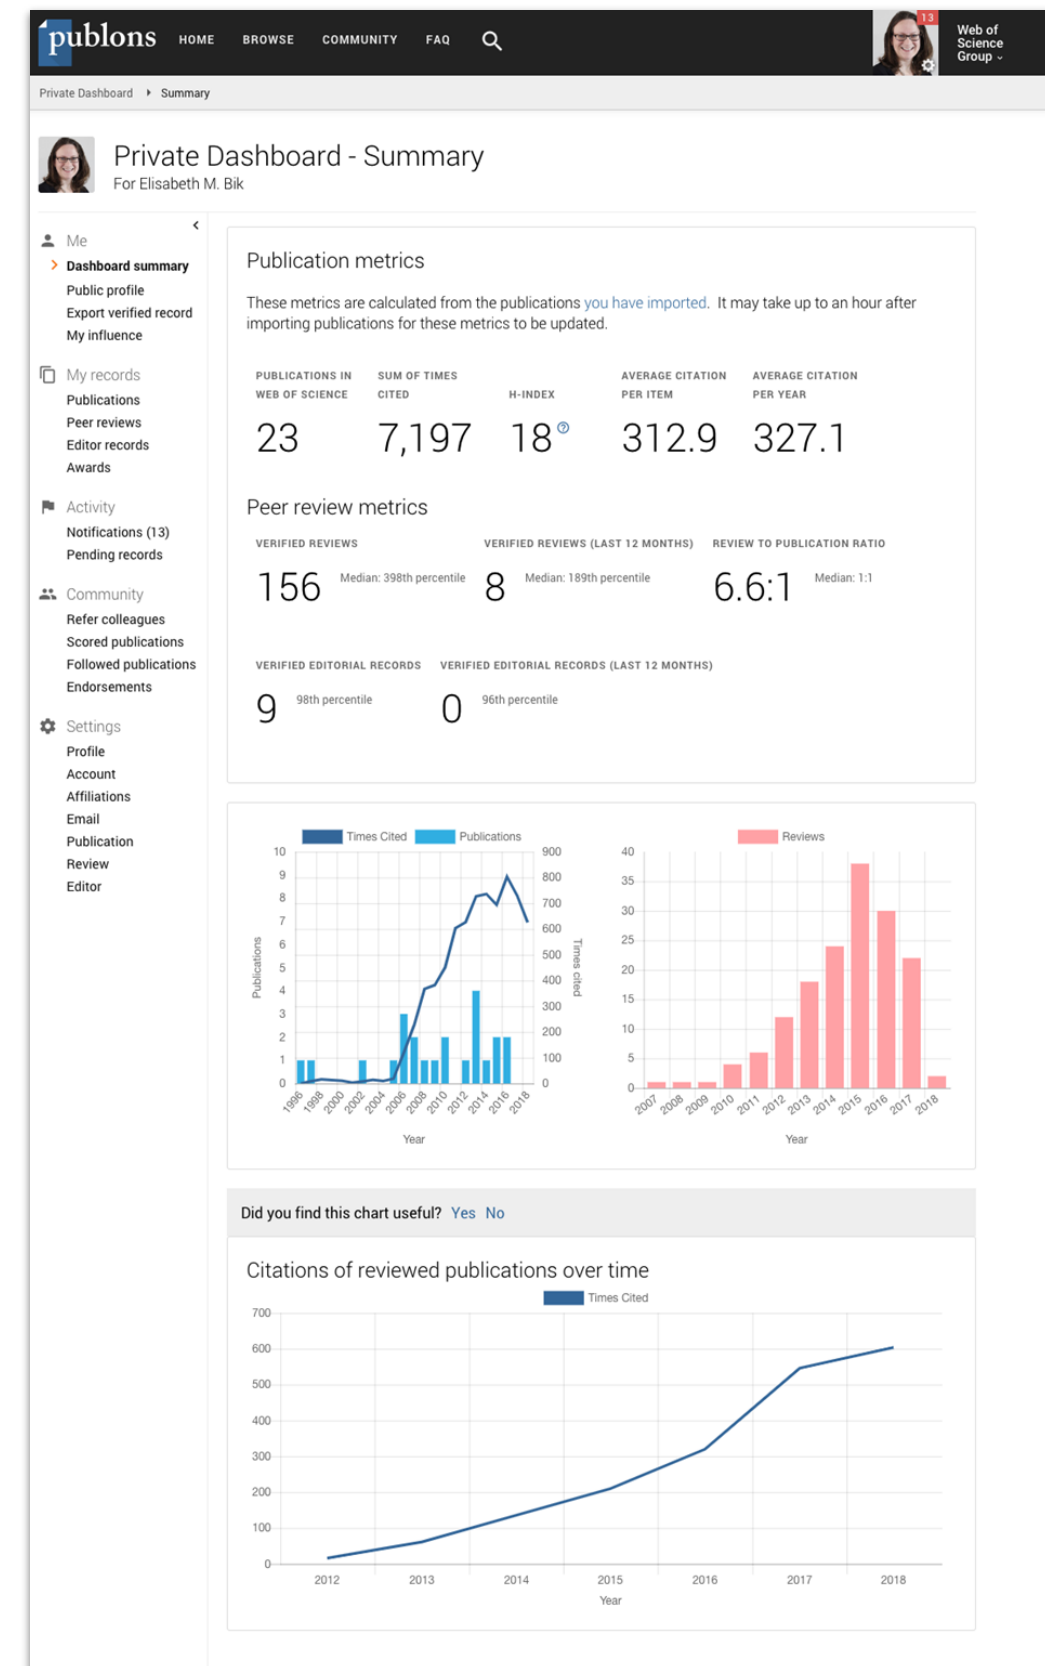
publons HOME BROWSE COMMUNITY FAQ

13

Web of Science Group

Private Dashboard ▸ Summary

Private Dashboard - Summary

For Elisabeth M. Bik

Me
Dashboard summary
Public profile
Export verified record
My influence

My records
Publications
Peer reviews
Editor records
Awards

Activity
Notifications (13)
Pending records

Community
Refer colleagues
Scored publications
Followed publications
Endorsements

Settings
Profile
Account
Affiliations
Email
Publication
Review
Editor

Publication metrics

These metrics are calculated from the publications you have imported. It may take up to an hour after importing publications for these metrics to be updated.

| PUBLICATIONS IN WEB OF SCIENCE | SUM OF TIMES CITED | H-INDEX | AVERAGE CITATION PER ITEM | AVERAGE CITATION PER YEAR |
|---|---|---|---|---|
| 23 | 7,197 | 18 | 312.9 | 327.1 |

Peer review metrics

VERIFIED REVIEWS
156 Median: 398th percentile

VERIFIED REVIEWS (LAST 12 MONTHS)
8 Median: 189th percentile

REVIEW TO PUBLICATION RATIO
6.6:1 Median: 1:1

VERIFIED EDITORIAL RECORDS
9 98th percentile

VERIFIED EDITORIAL RECORDS (LAST 12 MONTHS)
0 96th percentile

Times Cited Publications

10 9 8 7 6 5 4 3 2 1 0

Publications

900 800 700 600 500 400 300 200 100 0

Times cited

1996 1998 2000 2002 2004 2006 2008 2010 2012 2014 2016 2018

Year

Reviews

40 35 30 25 20 15 10 5 0

2007 2008 2009 2010 2011 2012 2013 2014 2015 2016 2017 2018

Year

Did you find this chart useful? Yes No

Citations of reviewed publications over time

Times Cited

700 600 500 400 300 200 100 0

2012 2013 2014 2015 2016 2017 2018

Year